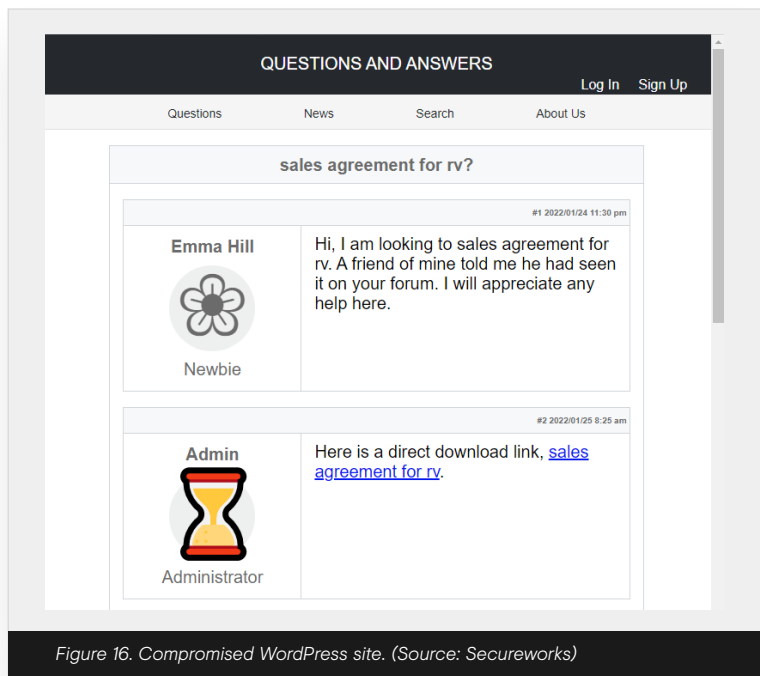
QUESTIONS AND ANSWERS

Log In Sign Up

Questions News Search About Us

sales agreement for rv?

#1 2022/01/24 11:30 pm

Emma Hill

Newbie

Hi, I am looking to sales agreement for rv. A friend of mine told me he had seen it on your forum. I will appreciate any help here.

#2 2022/01/25 8:25 am

Admin

Administrator

Here is a direct download link, sales agreement for rv.

Figure 16. Compromised WordPress site. (Source: Secureworks)